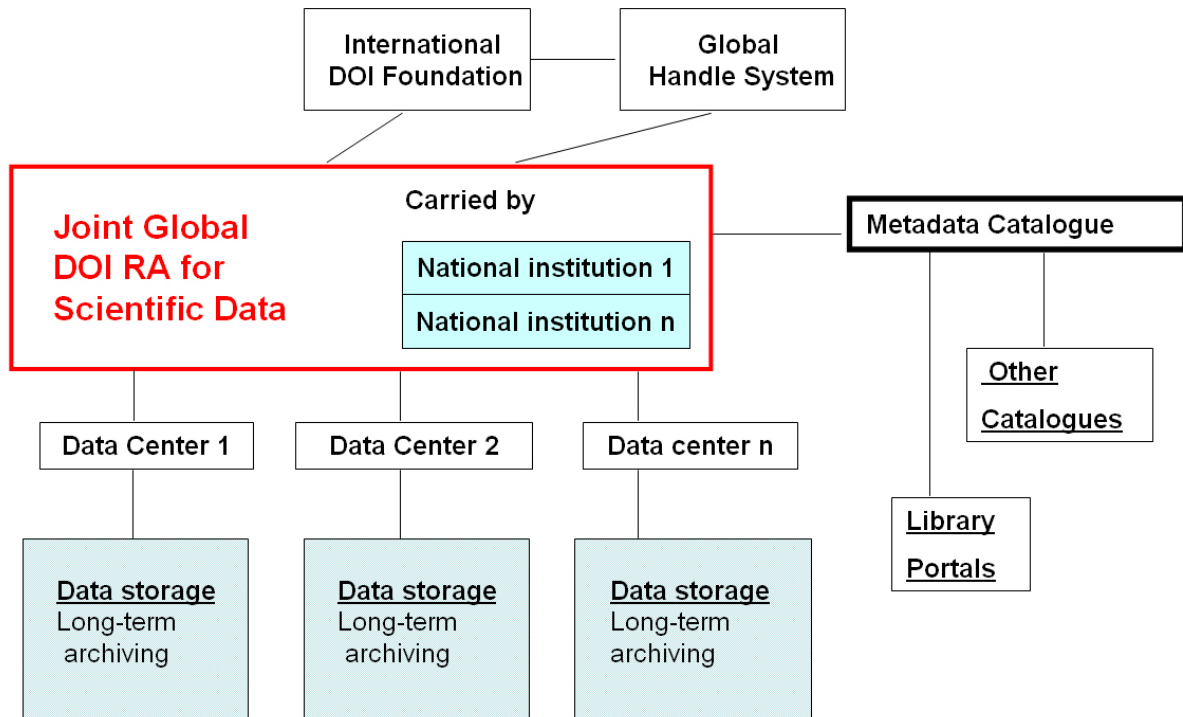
International DOI Foundation

Global Handle System

Joint Global DOI RA for Scientific Data

Carried by

National institution 1

National institution n

Metadata Catalogue

Other Catalogues

Library Portals

Data Center 1

Data Center 2

Data center n

Data storage
Long-term archiving

Data storage
Long-term archiving

Data storage
Long-term archiving